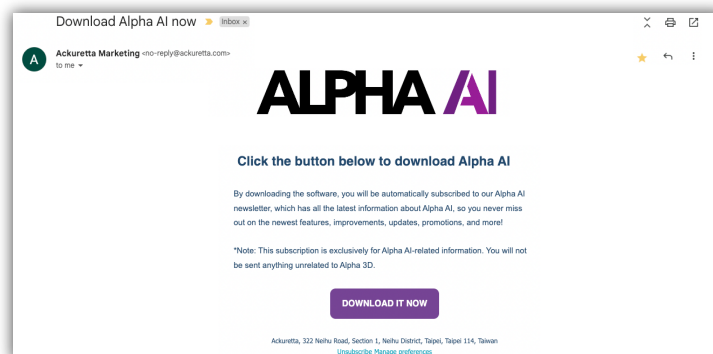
Download Alpha AI now Inbox ×

A

Ackuretta Marketing <no-reply@ackuretta.com>
to me

ALPHA AI

Click the button below to download Alpha AI

By downloading the software, you will be automatically subscribed to our Alpha AI newsletter, which has all the latest information about Alpha AI, so you never miss out on the newest features, improvements, updates, promotions, and more!

*Note: This subscription is exclusively for Alpha AI-related information. You will not be sent anything unrelated to Alpha 3D.

DOWNLOAD IT NOW

Ackuretta, 322 Neihu Road, Section 1, Neihu District, Taipei, Taipei 114, Taiwan
Unsubscribe Manage preferences